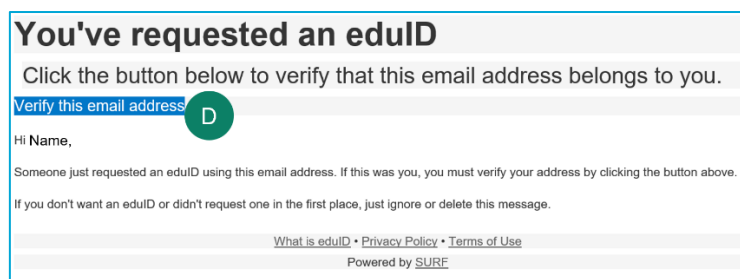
You've requested an eduID

Click the button below to verify that this email address belongs to you.

Verify this email address

D

Hi Name,

Someone just requested an eduID using this email address. If this was you, you must verify your address by clicking the button above.

If you don't want an eduID or didn't request one in the first place, just ignore or delete this message.

What is eduID • Privacy Policy • Terms of Use

Powered by SURF